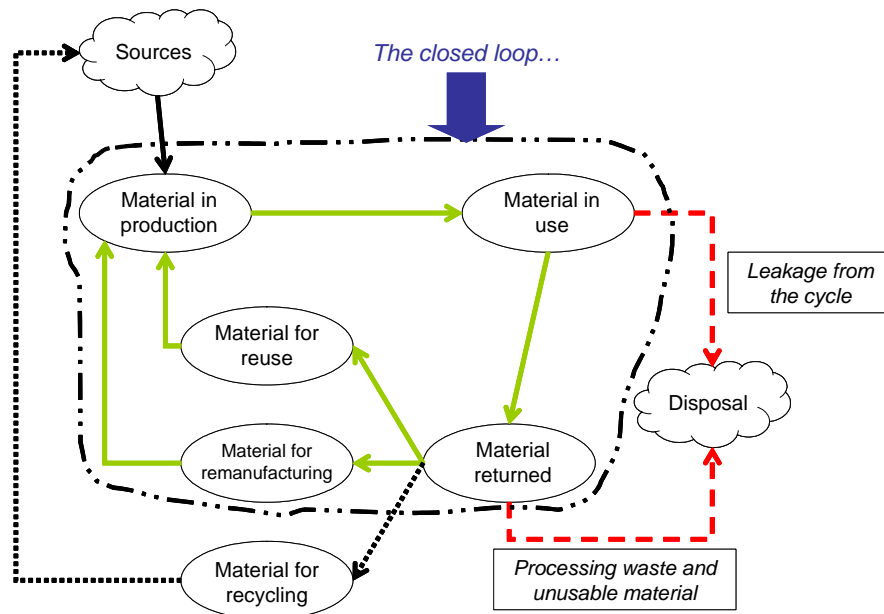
Sources

The closed loop…

Material in production

Material in use

Leakage from the cycle

Material for reuse

Disposal

Material for remanufacturing

Material returned

Material for recycling

Processing waste and unusable material